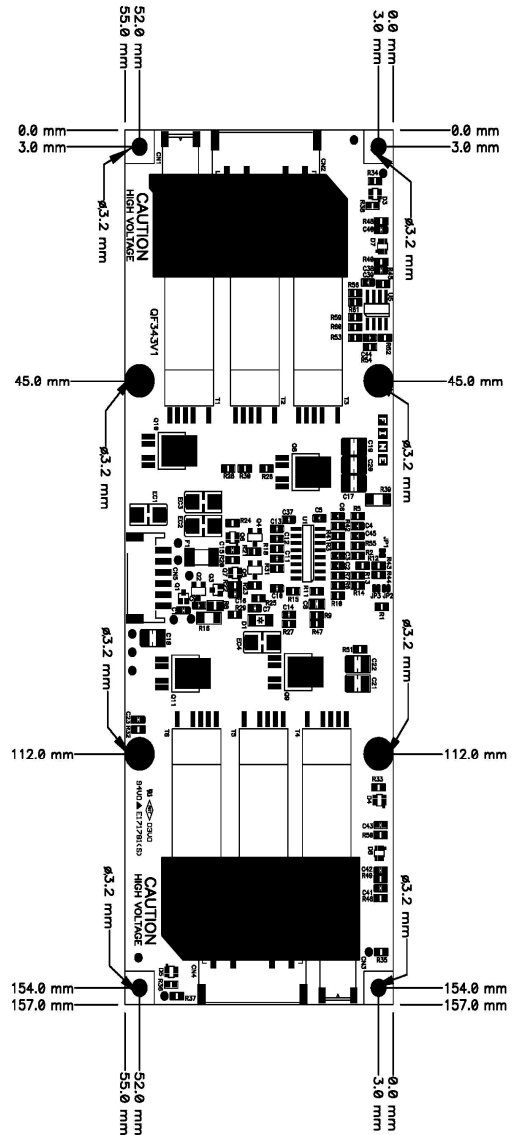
52.0 mm
55.0 mm

0.0 mm
3.0 mm

0.0 mm
3.0 mm

0.0 mm
3.0 mm

ø3.2 mm

ø3.2 mm

CAUTION
HIGH VOLTAGE

CN1
CN2

R34
R3
R36
R48
C46
D7
R49
C35
C39
R50
R51
R59
R60
R53
R52
C44
R54

QF343V1

T1
T2
T3

45.0 mm

45.0 mm

ø3.2 mm

ø3.2 mm

Q10
Q6
C19
C20
R28
R30
R29
C17
R39
EC1
EC3
EC2
R24
C37
C5
C13
C12
C11
U1
C4
C45
R55
R2
R14
F1
C16
C15
C7
R16
C18
C14
R27
R47
R13
R18
R1
D1
D4
JP3
JP2
R31
C22
C21

ø3.2 mm

ø3.2 mm

Q11
Q9

T6
T5
T4

112.0 mm

112.0 mm

R33
D5
C43
R56
D6
C42
R40
C41
R46

CAUTION
HIGH VOLTAGE

ø3.2 mm

ø3.2 mm

CN4
CN3
R35
R37
D8
R38

154.0 mm
157.0 mm

154.0 mm
157.0 mm

52.0 mm
55.0 mm

0.0 mm
3.0 mm